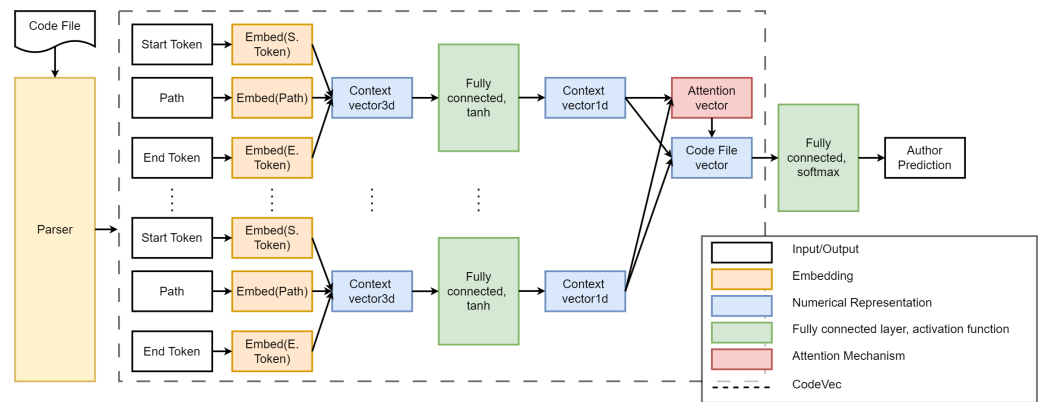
Code File

Parser

Start Token
Embed(S. Token)
Path
Embed(Path)
End Token
Embed(E. Token)
Context vector3d
Fully connected, tanh
Context vector1d

Start Token
Embed(S. Token)
Path
Embed(Path)
End Token
Embed(E. Token)
Context vector3d
Fully connected, tanh
Context vector1d

Attention vector
Code File vector
Fully connected, softmax
Author Prediction

Input/Output
Embedding
Numerical Representation
Fully connected layer, activation function
Attention Mechanism
CodeVec